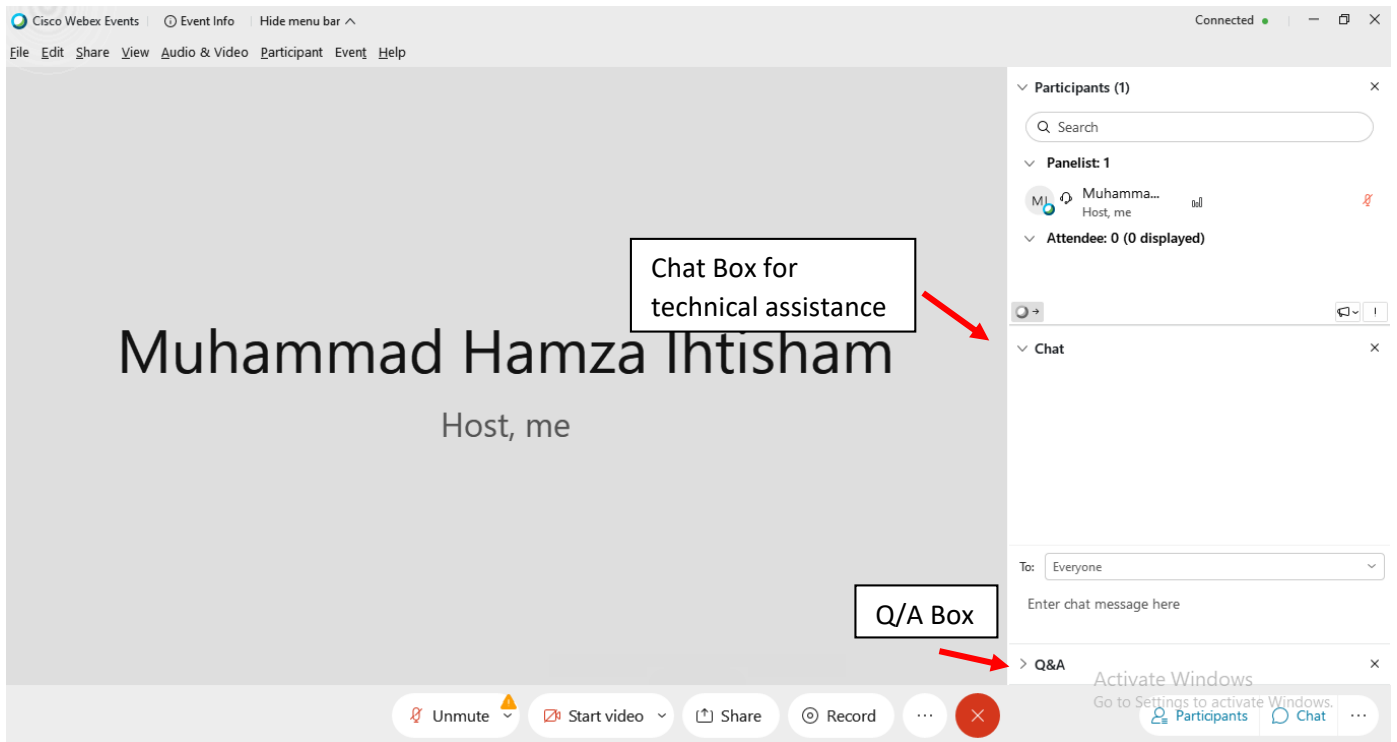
Cisco Webex Events | Event Info | Hide menu bar

Connected

File Edit Share View Audio & Video Participant Event Help

Participants (1)

Search

Panelist: 1

MI Muhamma... Host, me

Attendee: 0 (0 displayed)

Chat Box for technical assistance

Muhammad Hamza Ihtisham

Host, me

Chat

To: Everyone

Enter chat message here

Q/A Box

Q&A

Activate Windows
Go to Settings to activate Windows.

Unmute Start video Share Record ···

Participants Chat ···